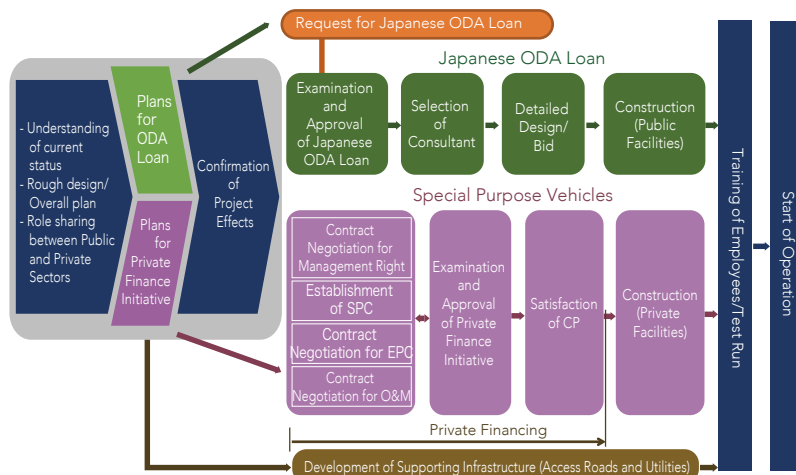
Request for Japanese ODA Loan

Japanese ODA Loan

- Understanding of current status
- Rough design/ Overall plan
- Role sharing between Public and Private Sectors

Plans for ODA Loan

Plans for Private Finance Initiative

Confirmation of Project Effects

Examination and Approval of Japanese ODA Loan

Selection of Consultant

Detailed Design/ Bid

Construction (Public Facilities)

Special Purpose Vehicles

Contract Negotiation for Management Right

Establishment of SPC

Contract Negotiation for EPC

Contract Negotiation for O&M

Examination and Approval of Private Finance Initiative

Satisfaction of CP

Construction (Private Facilities)

Private Financing

Development of Supporting Infrastructure (Access Roads and Utilities)

Training of Employees/Test Run

Start of Operation